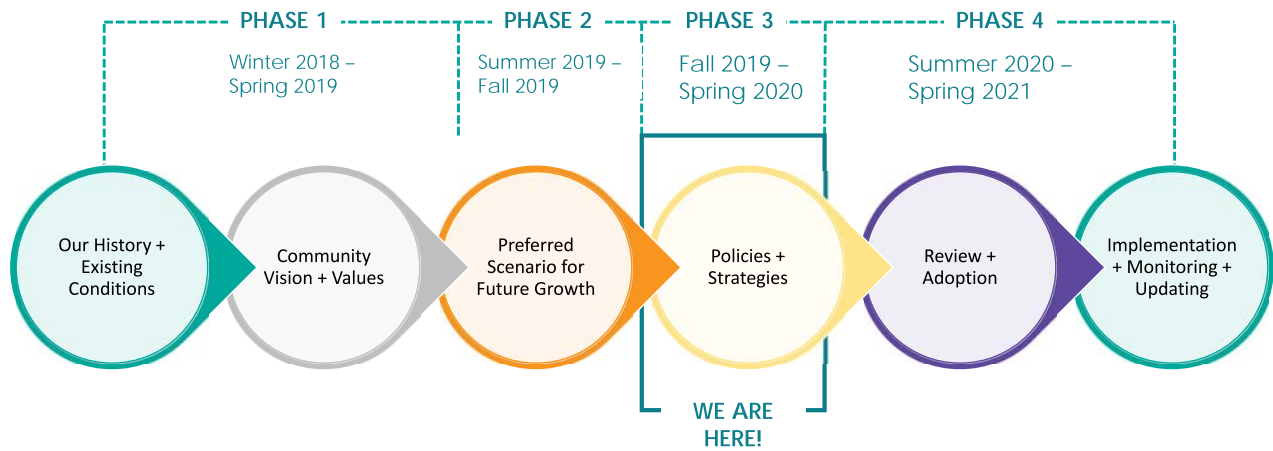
PHASE 1

Winter 2018 – Spring 2019

PHASE 2

Summer 2019 – Fall 2019

PHASE 3

Fall 2019 – Spring 2020

PHASE 4

Summer 2020 – Spring 2021

Our History + Existing Conditions

Community Vision + Values

Preferred Scenario for Future Growth

Policies + Strategies

Review + Adoption

Implementation + Monitoring + Updating

WE ARE HERE!